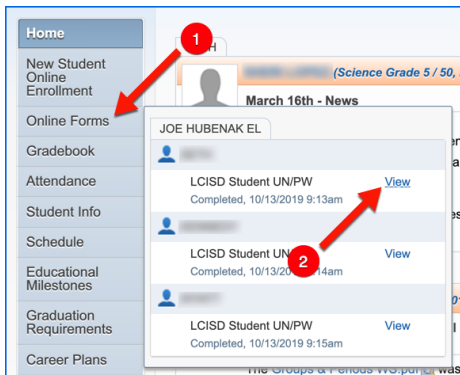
Home

New Student Online Enrollment

Online Forms

Gradebook

Attendance

Student Info

Schedule

Educational Milestones

Graduation Requirements

Career Plans

1

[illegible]H

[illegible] (Science Grade 5 / 50,

March 16th - News

JOE HUBENAK EL

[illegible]

LCISD Student UN/PW

View

Completed, 10/13/2019 9:13am

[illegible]

2

LCISD Student UN/PW

View

Completed, 10/13/20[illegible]14am

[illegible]

LCISD Student UN/PW

View

Completed, 10/13/2019 9:15am

The Groups & Periods WS.pdf was